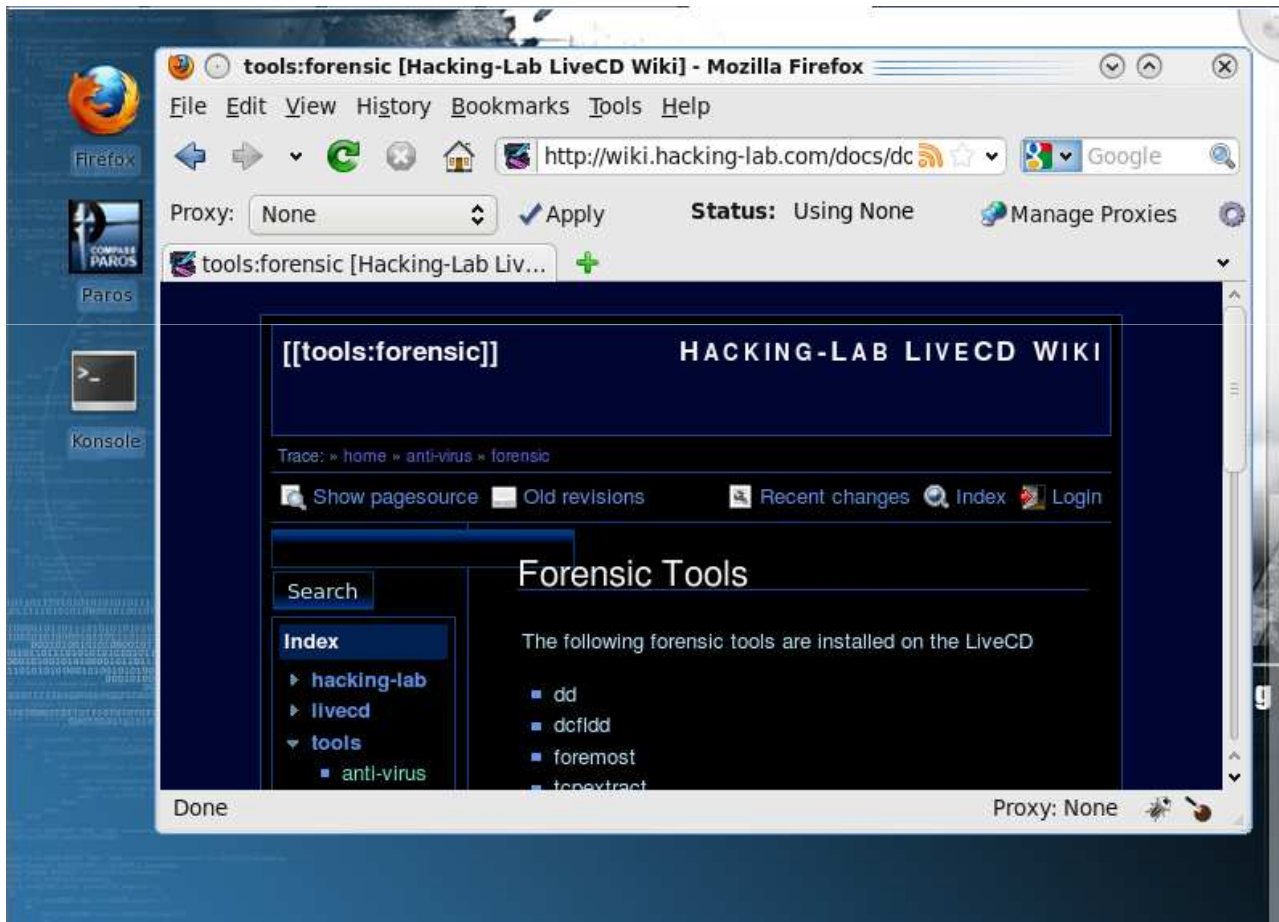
Firefox

COMPASS PAROS

Paros

Konsole

tools:forensic [Hacking-Lab LiveCD Wiki] - Mozilla Firefox

File Edit View History Bookmarks Tools Help

http://wiki.hacking-lab.com/docs/dc

Google

Proxy: None Apply Status: Using None Manage Proxies

tools:forensic [Hacking-Lab Liv...

[[tools:forensic]]

HACKING-LAB LIVECD WIKI

Trace: » home » anti-virus » forensic

Show pagesource Old revisions Recent changes Index Login

Search

Index

hacking-lab

livecd

tools

anti-virus

Forensic Tools

The following forensic tools are installed on the LiveCD

- dd
- dcfldd
- foremost
- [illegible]

Done

Proxy: None

g